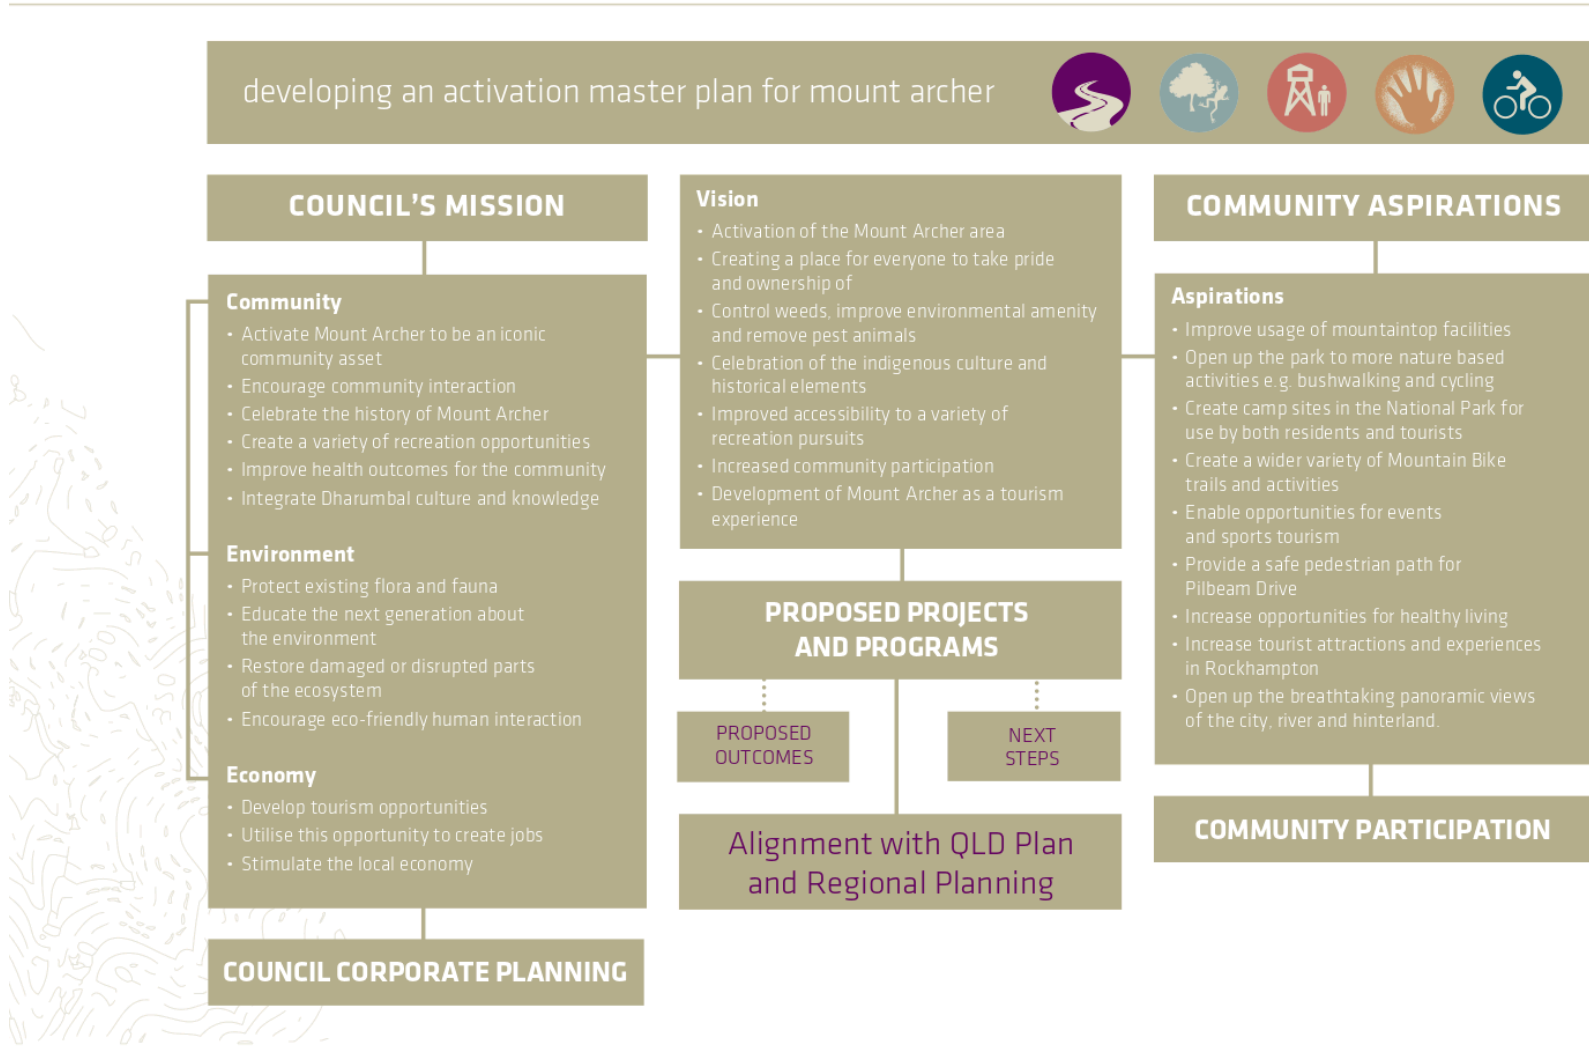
developing an activation master plan for mount archer

COUNCIL'S MISSION

Community
- Activate Mount Archer to be an iconic community asset
- Encourage community interaction
- Celebrate the history of Mount Archer
- Create a variety of recreation opportunities
- Improve health outcomes for the community
- Integrate Dharumbal culture and knowledge

Environment
- Protect existing flora and fauna
- Educate the next generation about the environment
- Restore damaged or disrupted parts of the ecosystem
- Encourage eco-friendly human interaction

Economy
- Develop tourism opportunities
- Utilise this opportunity to create jobs
- Stimulate the local economy

COUNCIL CORPORATE PLANNING

Vision
- Activation of the Mount Archer area
- Creating a place for everyone to take pride and ownership of
- Control weeds, improve environmental amenity and remove pest animals
- Celebration of the indigenous culture and historical elements
- Improved accessibility to a variety of recreation pursuits
- Increased community participation
- Development of Mount Archer as a tourism experience

PROPOSED PROJECTS AND PROGRAMS

PROPOSED OUTCOMES

NEXT STEPS

Alignment with QLD Plan and Regional Planning

COMMUNITY ASPIRATIONS

Aspirations
- Improve usage of mountaintop facilities
- Open up the park to more nature based activities e.g. bushwalking and cycling
- Create camp sites in the National Park for use by both residents and tourists
- Create a wider variety of Mountain Bike trails and activities
- Enable opportunities for events and sports tourism
- Provide a safe pedestrian path for Pilbeam Drive
- Increase opportunities for healthy living
- Increase tourist attractions and experiences in Rockhampton
- Open up the breathtaking panoramic views of the city, river and hinterland.

COMMUNITY PARTICIPATION